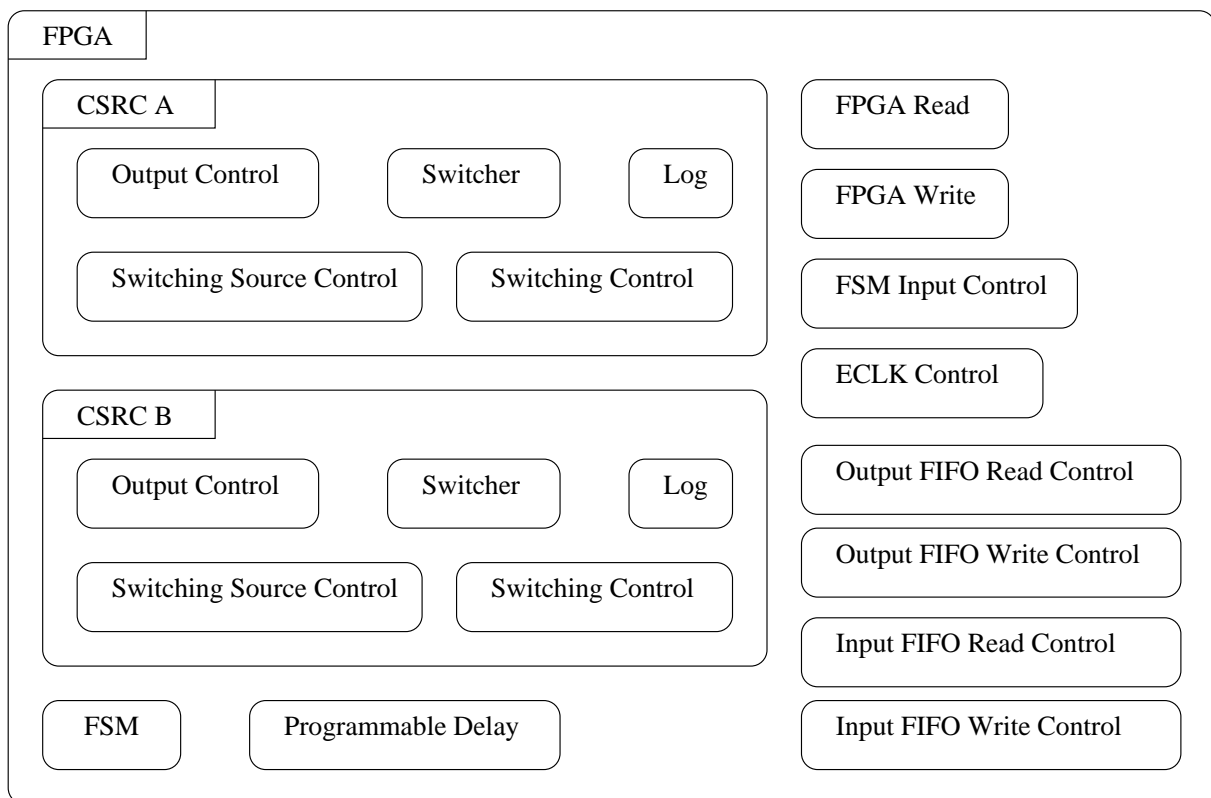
FPGA

CSRC A

Output Control

Switcher

Log

Switching Source Control

Switching Control

CSRC B

Output Control

Switcher

Log

Switching Source Control

Switching Control

FSM

Programmable Delay

FPGA Read

FPGA Write

FSM Input Control

ECLK Control

Output FIFO Read Control

Output FIFO Write Control

Input FIFO Read Control

Input FIFO Write Control